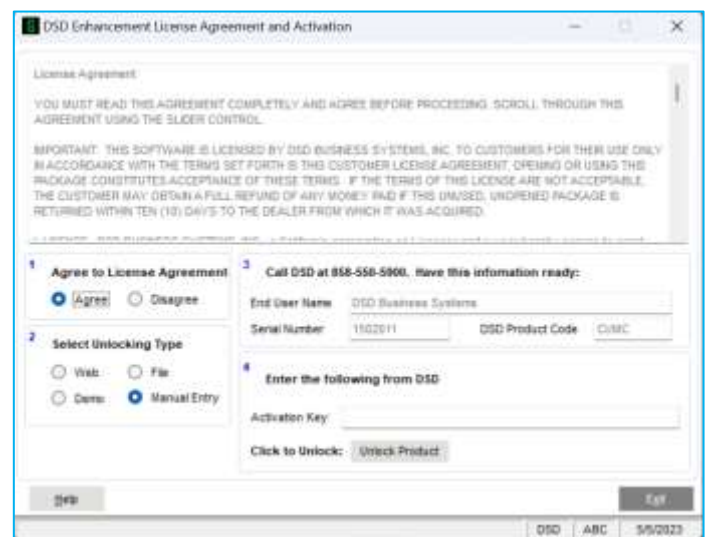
DSD Enhancement License Agreement and Activation

License Agreement

YOU MUST READ THIS AGREEMENT COMPLETELY AND AGREE BEFORE PROCEEDING. SCROLL THROUGH THIS AGREEMENT USING THE SLIDER CONTROL.

IMPORTANT: THIS SOFTWARE IS LICENSED BY DSD BUSINESS SYSTEMS, INC. TO CUSTOMERS FOR THEIR USE ONLY IN ACCORDANCE WITH THE TERMS SET FORTH IS THIS CUSTOMER LICENSE AGREEMENT. OPENING OR USING THIS PACKAGE CONSTITUTES ACCEPTANCE OF THESE TERMS. IF THE TERMS OF THIS LICENSE ARE NOT ACCEPTABLE, THE CUSTOMER MAY OBTAIN A FULL REFUND OF ANY MONEY PAID IF THIS UNUSED, UNOPENED PACKAGE IS RETURNED WITHIN TEN (10) DAYS TO THE DEALER FROM WHICH IT WAS ACQUIRED.

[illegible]

1 Agree to License Agreement
Agree Disagree

2 Select Unlocking Type
Web File
Demo Manual Entry

3 Call DSD at 858-550-5900. Have this infomation ready:
End User Name DSD Business Systems
Serial Number 1102011 DSD Product Code CUMC

4 Enter the following from DSD
Activation Key
Click to Unlock: Unlock Product

Help Exit

DSD ABC 5/5/2023